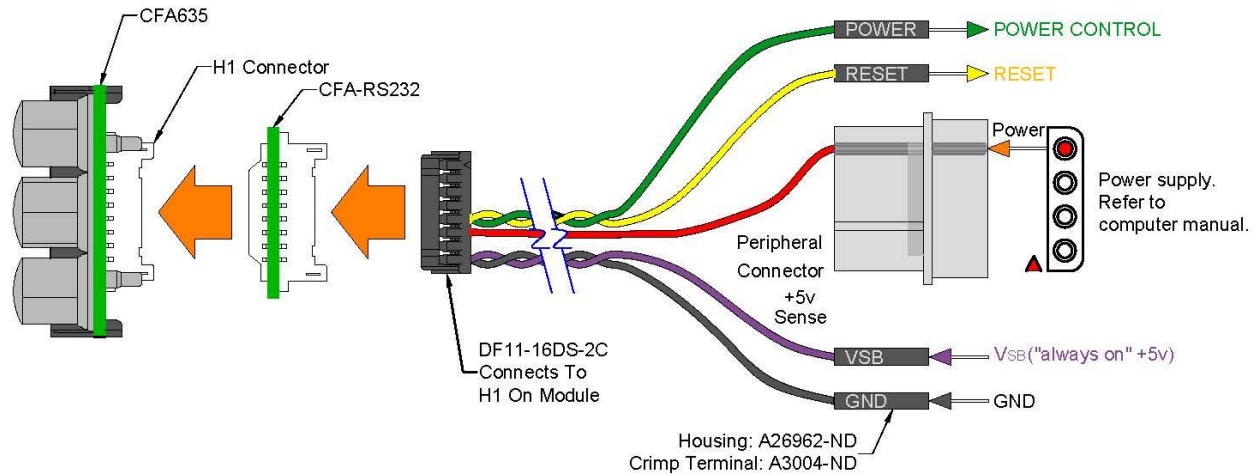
CFA635

H1 Connector

CFA-RS232

POWER

POWER CONTROL

RESET

RESET

Power

Power supply. Refer to computer manual.

Peripheral Connector

+5v Sense

DF11-16DS-2C Connects To H1 On Module

VSB

V$_{SB}$("always on" +5v)

GND

GND

Housing: A26962-ND
Crimp Terminal: A3004-ND